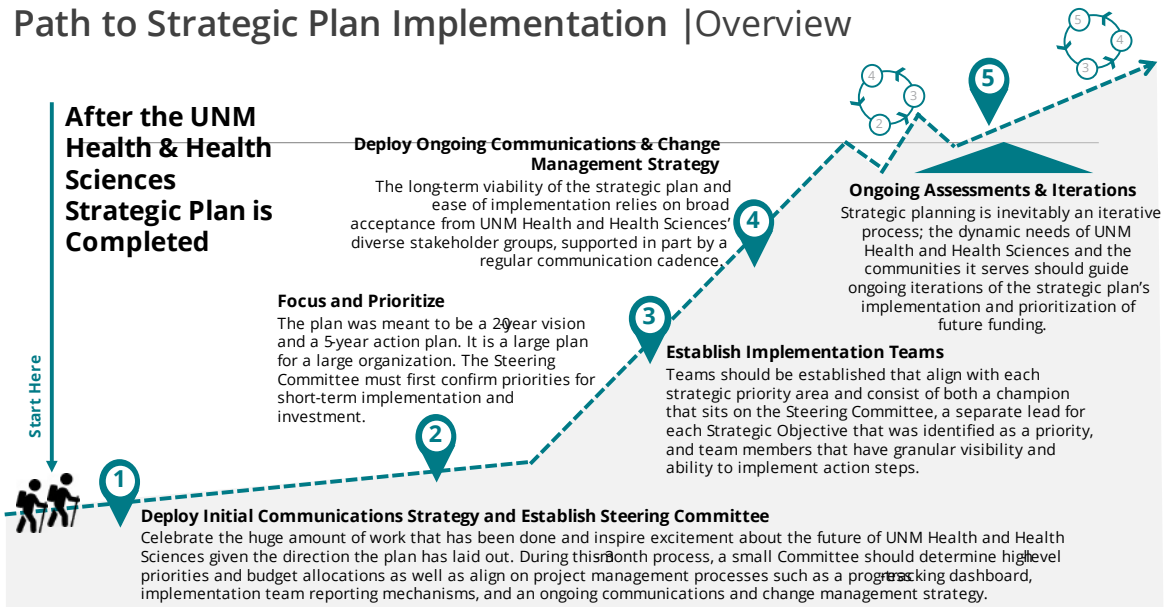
Path to Strategic Plan Implementation |Overview

After the UNM Health & Health Sciences Strategic Plan is Completed

Start Here

1

Deploy Initial Communications Strategy and Establish Steering Committee

Celebrate the huge amount of work that has been done and inspire excitement about the future of UNM Health and Health Sciences given the direction the plan has laid out. During this 3-month process, a small Committee should determine high-level priorities and budget allocations as well as align on project management processes such as a progress-tracking dashboard, implementation team reporting mechanisms, and an ongoing communications and change management strategy.

2

Focus and Prioritize

The plan was meant to be a 20-year vision and a 5-year action plan. It is a large plan for a large organization. The Steering Committee must first confirm priorities for short-term implementation and investment.

3

Establish Implementation Teams

Teams should be established that align with each strategic priority area and consist of both a champion that sits on the Steering Committee, a separate lead for each Strategic Objective that was identified as a priority, and team members that have granular visibility and ability to implement action steps.

4

Deploy Ongoing Communications & Change Management Strategy

The long-term viability of the strategic plan and ease of implementation relies on broad acceptance from UNM Health and Health Sciences' diverse stakeholder groups, supported in part by a regular communication cadence.

4 3 2

5

5 4 3

Ongoing Assessments & Iterations

Strategic planning is inevitably an iterative process; the dynamic needs of UNM Health and Health Sciences and the communities it serves should guide ongoing iterations of the strategic plan's implementation and prioritization of future funding.